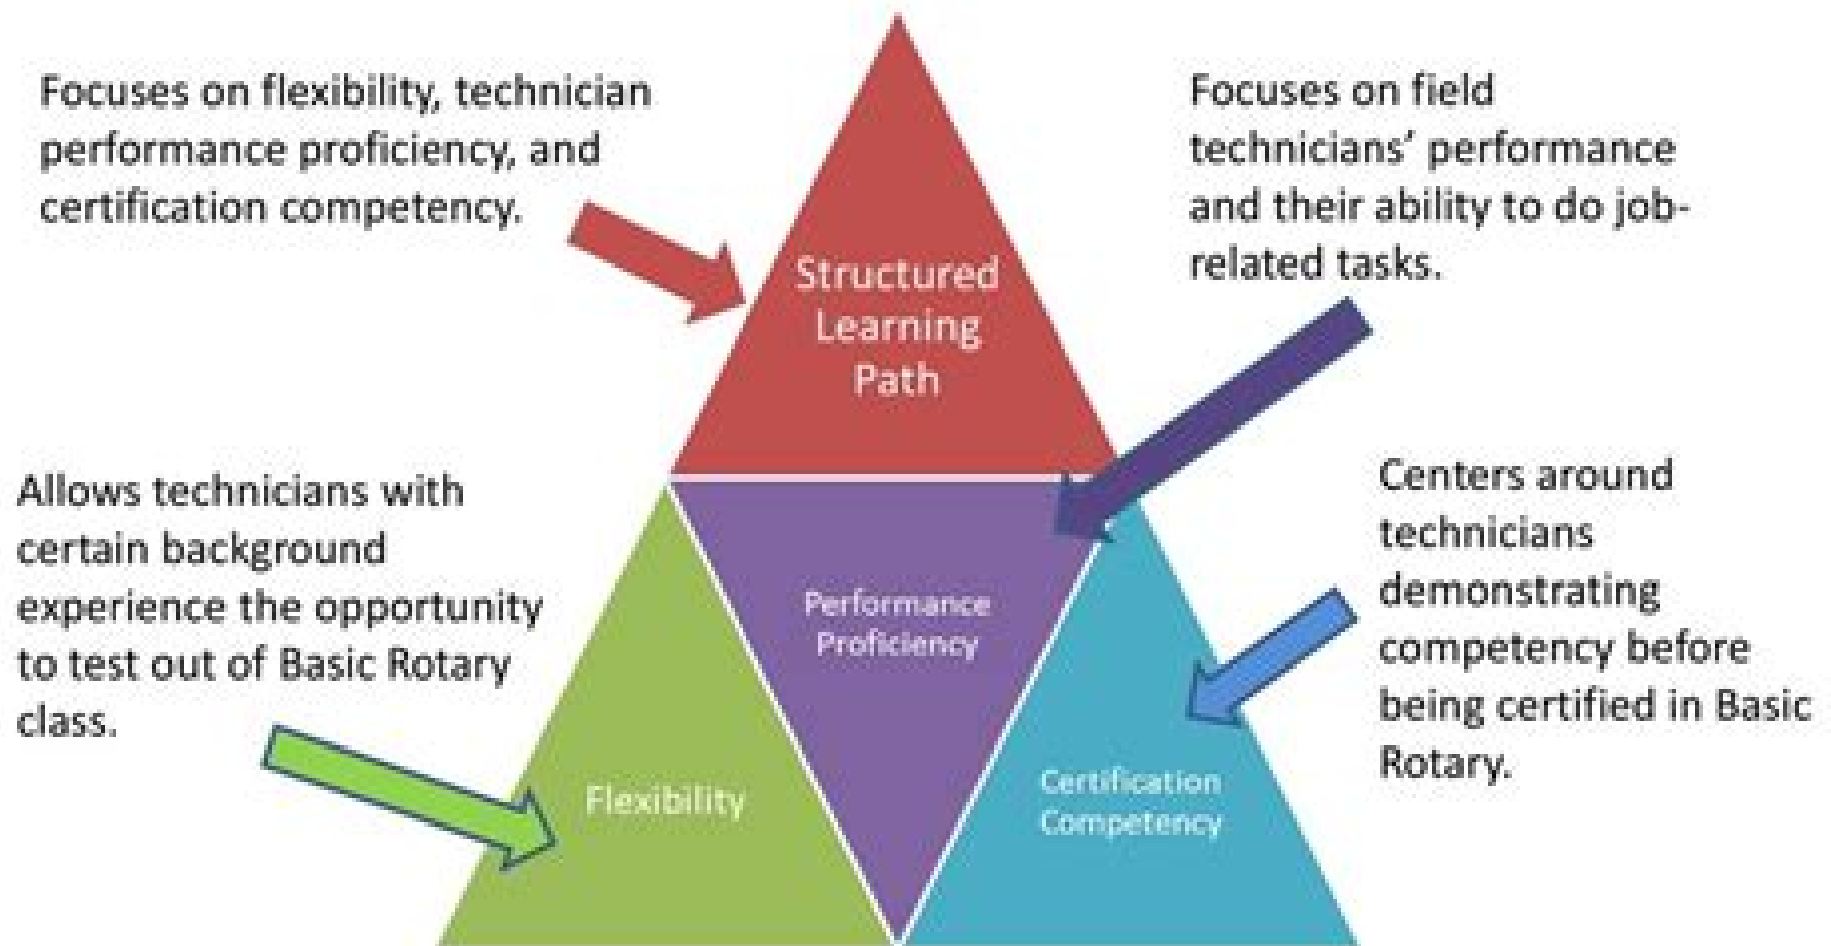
Focuses on flexibility, technician performance proficiency, and certification competency.

Structured Learning Path

Focuses on field technicians' performance and their ability to do job-related tasks.

Allows technicians with certain background experience the opportunity to test out of Basic Rotary class.

Performance Proficiency

Centers around technicians demonstrating competency before being certified in Basic Rotary.

Flexibility

Certification Competency